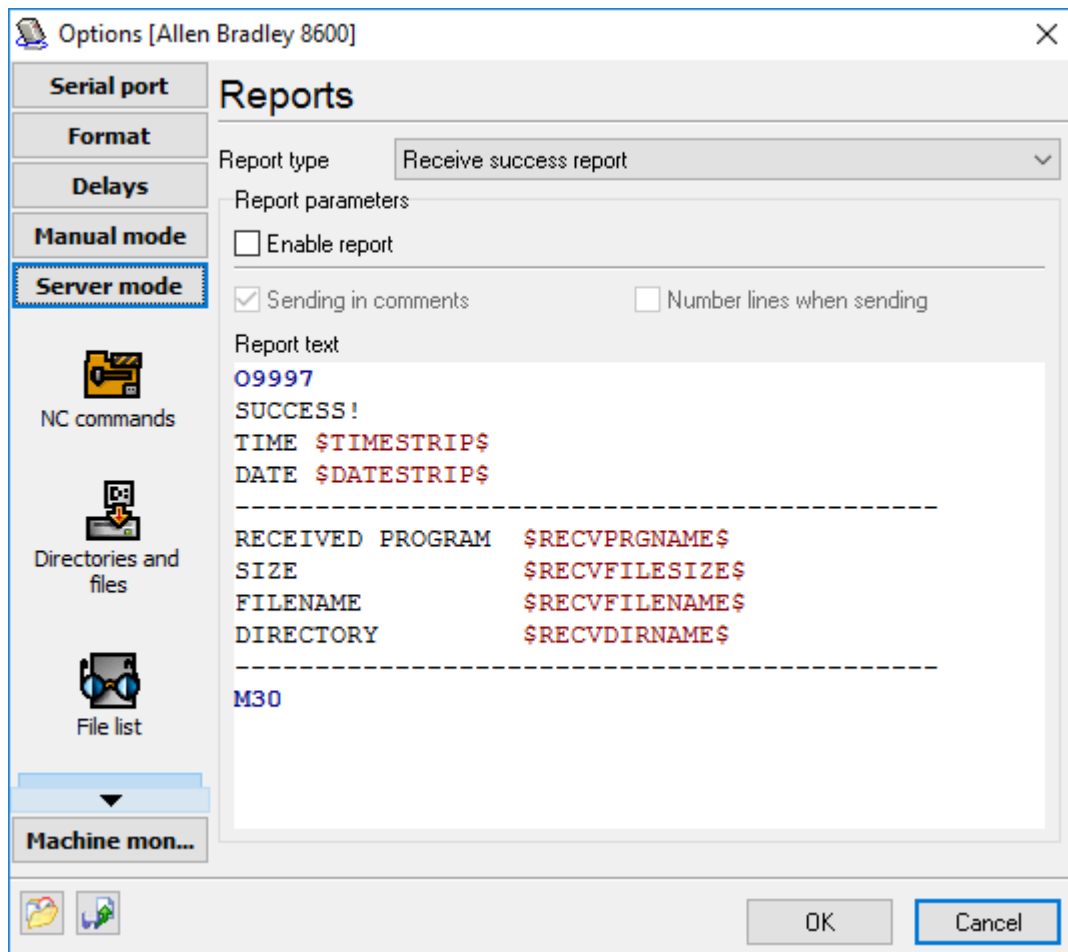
Options [Allen Bradley 8600]

Serial port
Format
Delays
Manual mode
Server mode

NC commands

Directories and files

File list

Machine mon...

Reports

Report type
Receive success report

Report parameters
Enable report
Sending in comments
Number lines when sending

Report text
O9997
SUCCESS!
TIME $TIMESTRIP$
DATE $DATESTRIP$
----------------------------------------
RECEIVED PROGRAM $RECVPRGNAME$
SIZE $RECVFILESIZE$
FILENAME $RECVFILENAME$
DIRECTORY $RECVDIRNAME$
----------------------------------------
M30

OK
Cancel